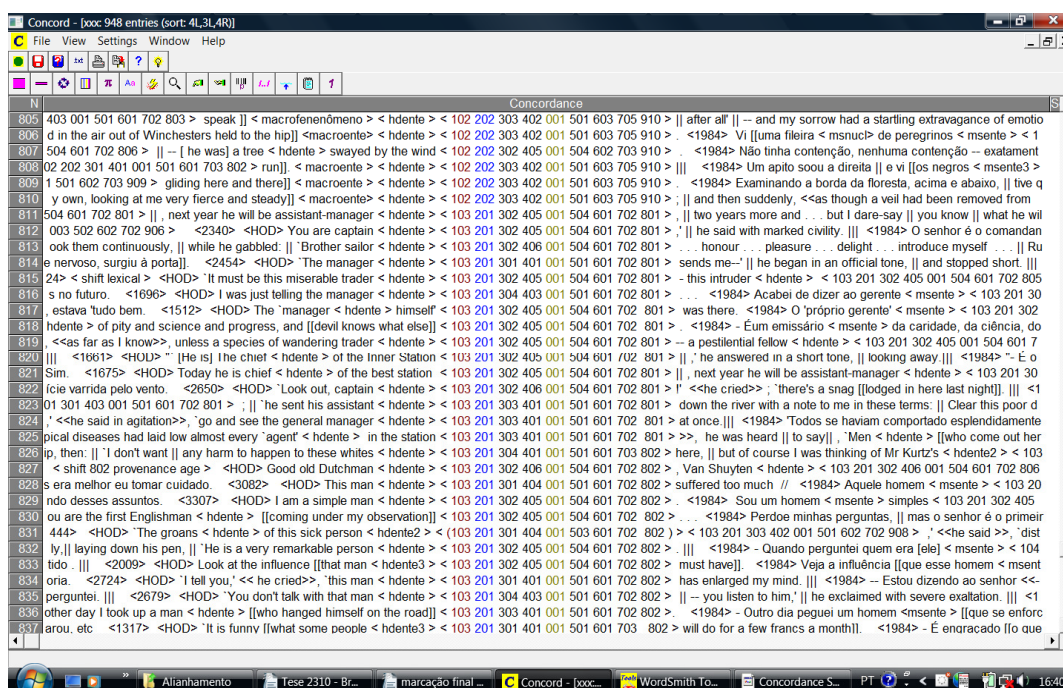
Concord - [xxx: 948 entries (sort: 4L,3L,4R)]

File View Settings Window Help

| N | Concordance |
|---|---|
| 805 | 400 501 601 702 803 > speak ]] < macrofenenômeno > < hdente > < 102 202 303 402 001 501 603 705 910 > \|\| after all' \|\| -- and my sorrow had a startling extravagance of emotio |
| 806 | d in the air out of Winchesters held to the hip]] <macroente> < hdente > < 102 202 303 402 001 501 603 705 910 > . <1984> Vi [[uma fileira < msnucl> de peregrinos < msente > < 1 |
| 807 | 504 601 702 806 > \|\| -- [ he was] a tree < hdente > swayed by the wind < 102 202 302 405 001 504 602 703 910 > . <1984> Não tinha contenção, nenhuma contenção -- exatament |
| 808 | 02 202 301 401 001 501 601 703 802 > run]]. < macroente > < hdente > < 102 202 303 402 001 501 603 705 910 > \|\|\| <1984> Um apito soou a direita \|\| e vi [[os negros < msente3 > |
| 809 | 1 501 602 703 909 > gliding here and there]] < macroente > < hdente > < 102 202 303 402 001 501 603 705 910 > . <1984> Examinando a borda da floresta, acima e abaixo, \|\| tive q |
| 810 | y own, looking at me very fierce and steady]] < macroente > < hdente > < 102 202 303 402 001 501 603 705 910 > ; \|\| and then suddenly, <<as though a veil had been removed from |
| 811 | 504 601 702 801 > \|\| , next year he will be assistant-manager < hdente > < 103 201 302 405 001 504 601 702 801 > , \|\| two years more and . . . but I dare-say \|\| you know \|\| what he wil |
| 812 | 003 502 602 702 906 > <2340> <HOD> You are captain < hdente > < 103 201 302 405 001 504 601 702 801 > ,' \|\| he said with marked civility. \|\|\| <1984> O senhor é o comandan |
| 813 | ook them continuously, \|\| while he gabbled: \|\| `Brother sailor < hdente > < 103 201 302 406 001 504 601 702 801 > . . . honour . . . pleasure . . . delight . . . introduce myself . . . \|\| Ru |
| 814 | e nervoso, surgiu à porta]]. <2454> <HOD> `The manager < hdente > < 103 201 301 401 001 501 601 702 801 > sends me--' \|\| he began in an official tone, \|\| and stopped short. \|\|\| |
| 815 | 24> < shift lexical > <HOD> `It must be this miserable trader < hdente > < 103 201 302 405 001 504 601 702 801 > - this intruder < hdente > < 103 201 302 405 001 504 601 702 805 |
| 816 | s no futuro. <1696> <HOD> I was just telling the manager < hdente > < 103 201 304 403 001 501 601 702 801 > . . . <1984> Acabei de dizer ao gerente < msente > < 103 201 30 |
| 817 | , estava 'tudo bem. <1512> <HOD> The `manager < hdente > himself' < 103 201 302 405 001 504 601 702 801 > was there. <1984> O 'próprio gerente' < msente > < 103 201 302 |
| 818 | hdente > of pity and science and progress, and [[devil knows what else]] < 103 201 302 405 001 504 601 702 801 > . <1984> - Éum emissário < msente > da caridade, da ciência, do |
| 819 | , <<as far as I know>>, unless a species of wandering trader < hdente > < 103 201 302 405 001 504 601 702 801 > -- a pestilential fellow < hdente > < 103 201 302 405 001 504 601 7 |
| 820 | \|\|\| <1661> <HOD> " [He is] The chief < hdente > of the Inner Station < 103 201 302 405 001 504 601 702 801 > \|\| ,' he answered in a short tone, \|\| looking away.\|\|\| <1984> "- É o |
| 821 | Sim. <1675> <HOD> Today he is chief < hdente > of the best station < 103 201 302 405 001 504 601 702 801 > \|\| , next year he will be assistant-manager < hdente > < 103 201 30 |
| 822 | ície varrida pelo vento. <2650> <HOD> `Look out, captain < hdente > < 103 201 302 406 001 504 601 702 801 > !' <<he cried>> ; `there's a snag [[lodged in here last night]]. \|\|\| <1 |
| 823 | 01 301 403 001 501 601 702 801 > ; \|\| `he sent his assistant < hdente > < 103 201 301 401 001 501 601 702 801 > down the river with a note to me in these terms: \|\| Clear this poor d |
| 824 | ,' <<he said in agitation>>, `go and see the general manager < hdente > < 103 201 302 405 001 504 601 702 801 > at once.\|\|\| <1984> 'Todos se haviam comportado esplendidamente |
| 825 | pical diseases had laid low almost every `agent' < hdente > in the station < 103 201 301 401 001 501 601 702 801 > >>, he was heard \|\| to say\|\| , `Men < hdente > [[who come out her |
| 826 | ip, then: \|\| `I don't want \|\| any harm to happen to these whites < hdente > < 103 201 304 401 001 501 601 703 802 > here, \|\| but of course I was thinking of Mr Kurtz's < hdente2 > < 103 |
| 827 | < shift 802 provenance age > <HOD> Good old Dutchman < hdente > < 103 201 302 406 001 504 601 702 802 > , Van Shuyten < hdente > < 103 201 302 406 001 504 601 702 806 |
| 828 | s era melhor eu tomar cuidado. <3082> <HOD> This man < hdente > < 103 201 301 404 001 501 601 702 802 > suffered too much // <1984> Aquele homem < msente > < 103 20 |
| 829 | ndo desses assuntos. <3307> <HOD> I am a simple man < hdente > < 103 201 302 405 001 504 601 702 802 > . <1984> Sou um homem < msente > simples < 103 201 302 405 |
| 830 | ou are the first Englishman < hdente > [[coming under my observation]] < 103 201 302 405 001 504 601 702 802 > . . . <1984> Perdoe minhas perguntas, \|\| mas o senhor é o primeir |
| 831 | 444> <HOD> `The groans < hdente > of this sick person < hdente2 > < (103 201 301 404 001 503 601 702 802 ) > < 103 201 303 402 001 501 602 702 908 > ,' <<he said >>, `dist |
| 832 | ly,\|\| laying down his pen, \|\| `He is a very remarkable person < hdente > < 103 201 302 405 001 504 601 702 802 > . \|\|\| <1984> - Quando perguntei quem era [ele] < msente > < 104 |
| 833 | tido . \|\|\| <2009> <HOD> Look at the influence [[that man < hdente3 > < 103 201 302 405 001 504 601 702 802 > must have]]. <1984> Veja a influência [[que esse homem < msent |
| 834 | oria. <2724> <HOD> `I tell you,' << he cried>>, `this man < hdente > < 103 201 301 401 001 501 601 702 802 > has enlarged my mind. \|\|\| <1984> -- Estou dizendo ao senhor <<- |
| 835 | perguntei. \|\|\| <2679> <HOD> `You don't talk with that man < hdente > < 103 201 304 403 001 501 601 702 802 > \|\| -- you listen to him,' \|\| he exclaimed with severe exaltation. \|\|\| <1 |
| 836 | other day I took up a man < hdente > [[who hanged himself on the road]] < 103 201 302 405 001 501 601 702 802 >. <1984> - Outro dia peguei um homem <msente > [[que se enforc |
| 837 | arou, etc <1317> <HOD> `It is funny [[what some people < hdente3 > < 103 201 301 401 001 501 601 703 802 > will do for a few francs a month]]. <1984> - É engraçado [[o que |

Alianhamento | Tese 2310 - Br... | marcação final ... | Concord - [xxx:... | WordSmith To... | Concordance S... | PT | 16:40